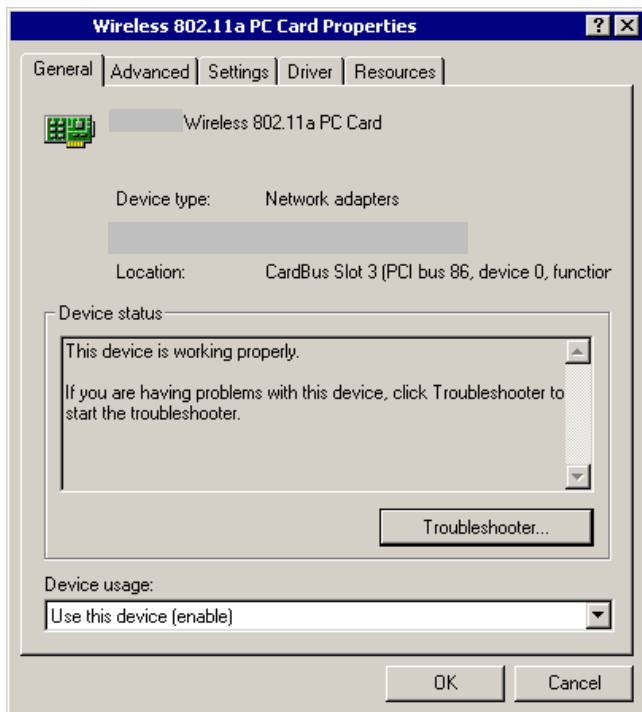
Wireless 802.11a PC Card Properties

?
X

General
Advanced
Settings
Driver
Resources

Wireless 802.11a PC Card

Device type: Network adapters

Location: CardBus Slot 3 (PCI bus 86, device 0, functior

Device status

This device is working properly.

If you are having problems with this device, click Troubleshooter to start the troubleshooter.

Troubleshooter...

Device usage:

Use this device (enable)

OK
Cancel